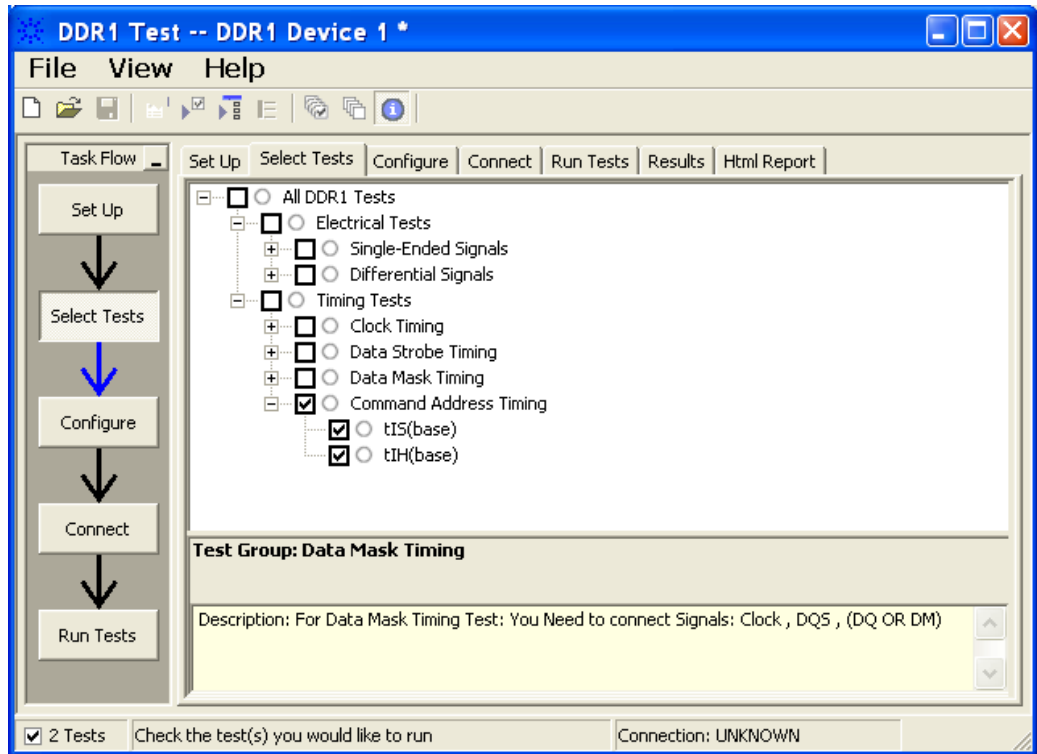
DDR1 Test -- DDR1 Device 1 *

File View Help

Task Flow

Set Up

Select Tests

Configure

Connect

Run Tests

Set Up | Select Tests | Configure | Connect | Run Tests | Results | Html Report

All DDR1 Tests
Electrical Tests
Single-Ended Signals
Differential Signals
Timing Tests
Clock Timing
Data Strobe Timing
Data Mask Timing
Command Address Timing
tIS(base)
tIH(base)

Test Group: Data Mask Timing

Description: For Data Mask Timing Test: You Need to connect Signals: Clock , DQS , (DQ OR DM)

2 Tests | Check the test(s) you would like to run | Connection: UNKNOWN